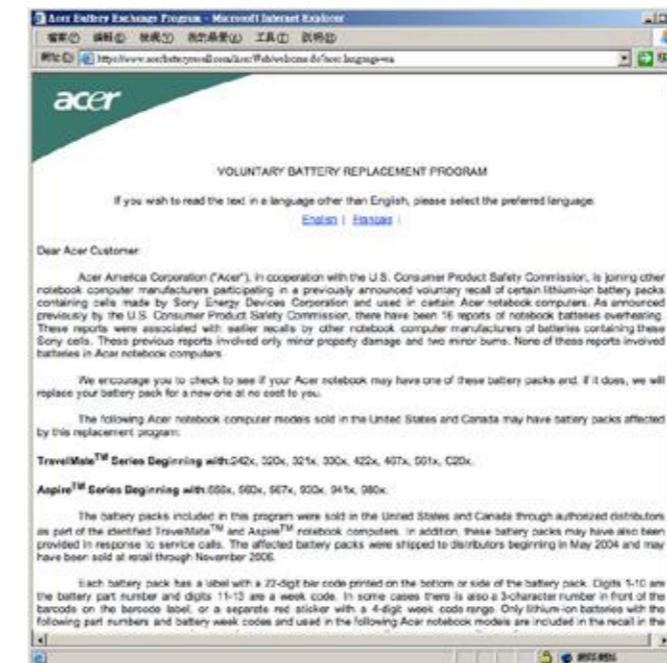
Acer Battery Exchange Program - Microsoft Internet Explorer

檔案(F) 編輯(E) 檢視(V) 我的最愛(A) 工具(T) 說明(H)

網址(D) http://www.acerbatteryrecall.com/Acer/Web/welcome.do?acer.language=en

acer

VOLUNTARY BATTERY REPLACEMENT PROGRAM

If you wish to read the text in a language other than English, please select the preferred language:

English | Français |

Dear Acer Customer:

Acer America Corporation ("Acer"), in cooperation with the U.S. Consumer Product Safety Commission, is joining other notebook computer manufacturers participating in a previously announced voluntary recall of certain lithium-ion battery packs containing cells made by Sony Energy Devices Corporation and used in certain Acer notebook computers. As announced previously by the U.S. Consumer Product Safety Commission, there have been 16 reports of notebook batteries overheating. These reports were associated with earlier recalls by other notebook computer manufacturers of batteries containing these Sony cells. These previous reports involved only minor property damage and two minor burns. None of these reports involved batteries in Acer notebook computers.

We encourage you to check to see if your Acer notebook may have one of these battery packs and, if it does, we will replace your battery pack for a new one at no cost to you.

The following Acer notebook computer models sold in the United States and Canada may have battery packs affected by this replacement program:

TravelMate™ Series Beginning with:242x, 320x, 321x, 330x, 422x, 407x, 501x, C20x.

Aspire™ Series Beginning with:550x, 560x, 567x, 930x, 941x, 980x.

The battery packs included in this program were sold in the United States and Canada through authorized distributors as part of the identified TravelMate™ and Aspire™ notebook computers. In addition, these battery packs may have also been provided in response to service calls. The affected battery packs were shipped to distributors beginning in May 2004 and may have been sold at retail through November 2006.

Each battery pack has a label with a 22-digit bar code printed on the bottom or side of the battery pack. Digits 1-10 are the battery part number and digits 11-13 are a week code. In some cases there is also a 3-character number in front of the barcode on the barcode label, or a separate red sticker with a 4-digit week code range. Only lithium-ion batteries with the following part numbers and battery week codes and used in the following Acer notebook models are included in the recall in the

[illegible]